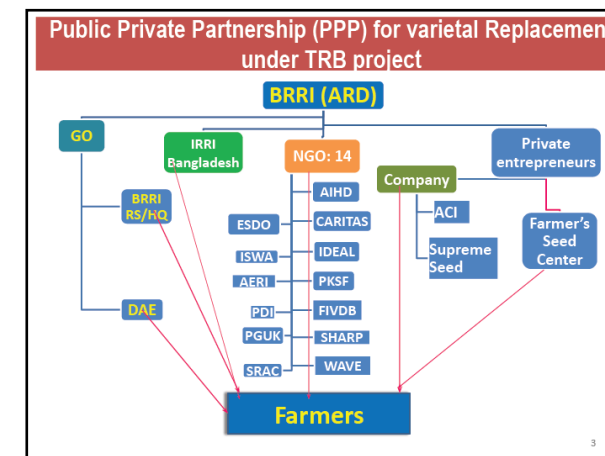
Public Private Partnership (PPP) for varietal Replacemen under TRB project

BRRI (ARD)

GO

IRRI Bangladesh

NGO: 14

Private entrepreneurs

BRRI RS/HQ

AIHD

Company

ESDO

CARITAS

ACI

Farmer's Seed Center

ISWA

IDEAL

Supreme Seed

AERI

PKSF

DAE

PDI

FIVDB

PGUK

SHARP

SRAC

WAVE

Farmers

3